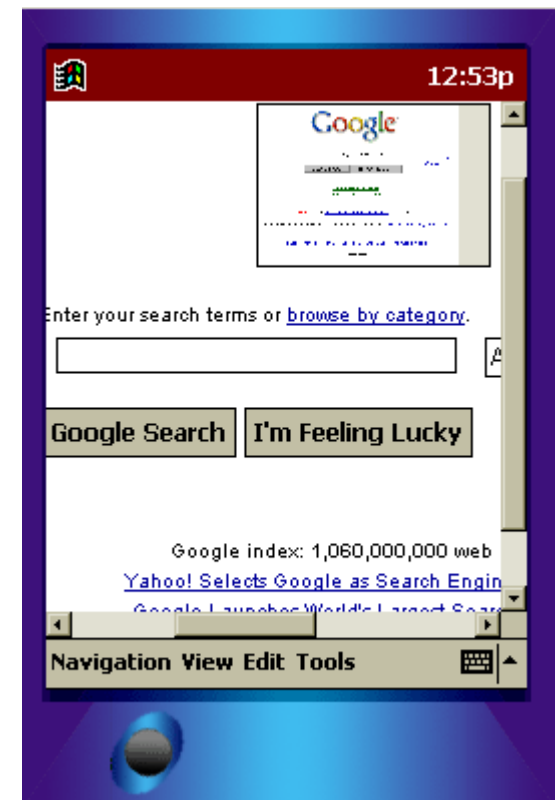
12:53p

Google

Enter your search terms or browse by category.

A

Google Search I'm Feeling Lucky

Google index: 1,060,000,000 web

Yahoo! Selects Google as Search Engin

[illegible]

Navigation View Edit Tools